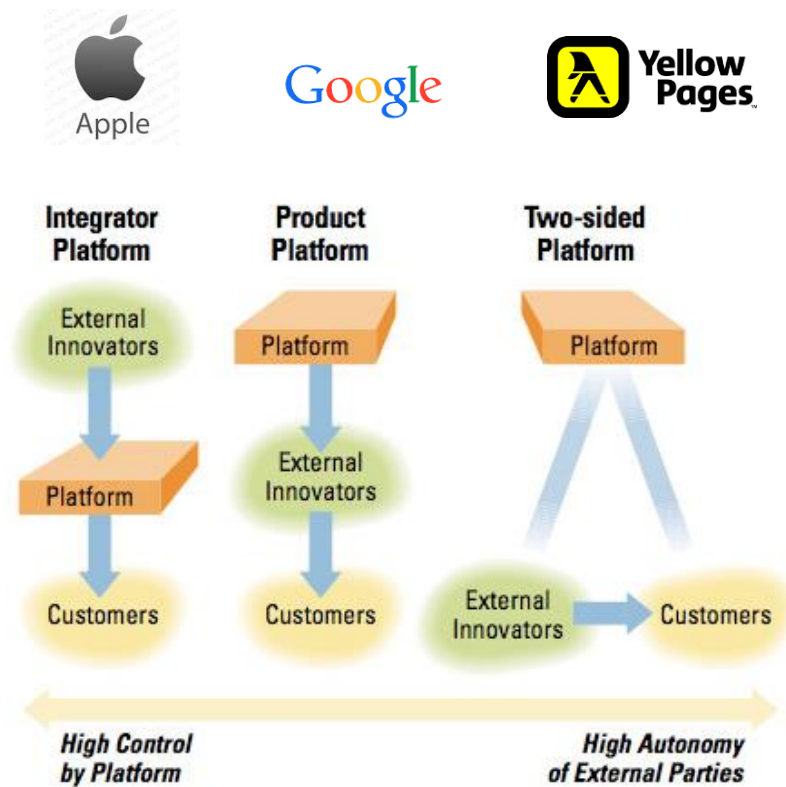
Apple

Google

Yellow Pages

Integrator Platform

External Innovators

Platform

Customers

Product Platform

Platform

External Innovators

Customers

Two-sided Platform

Platform

External Innovators

Customers

High Control by Platform

High Autonomy of External Parties